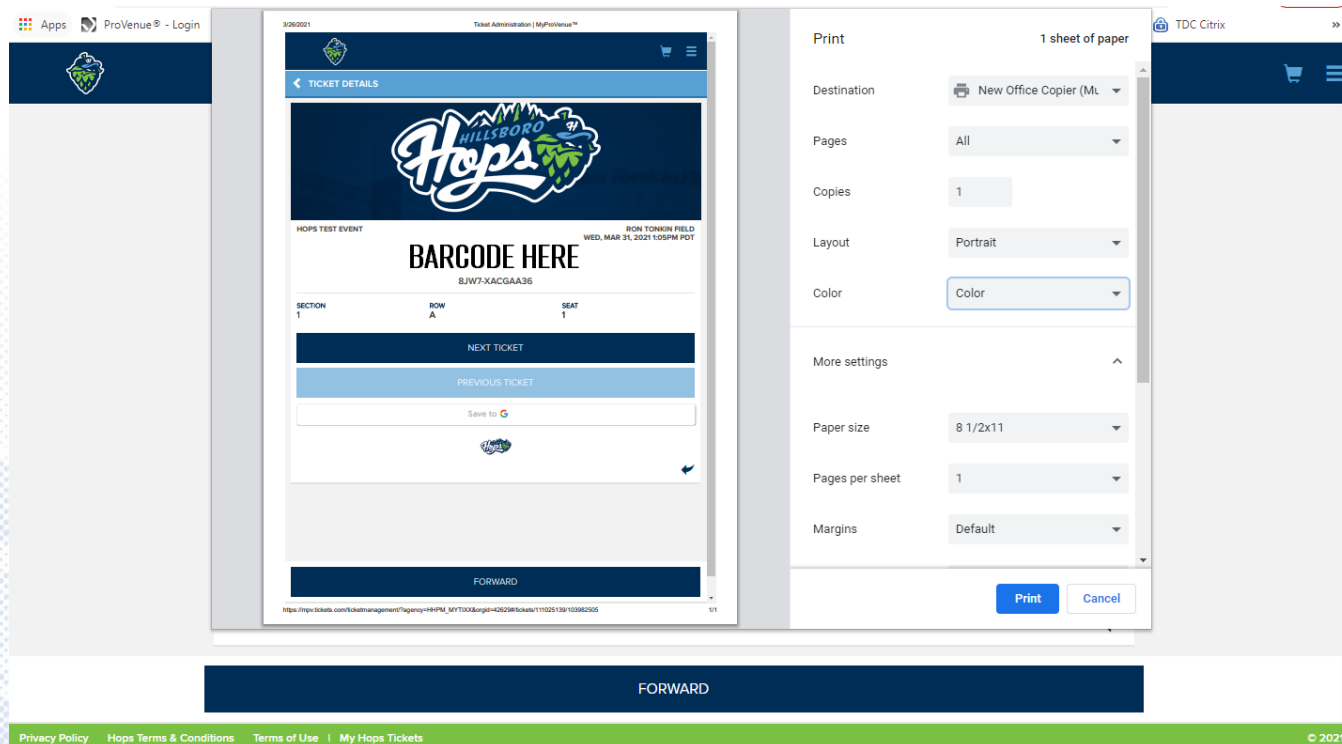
Apps ProVenue® - Login TDC Citrix

3/26/2021 Ticket Administration | MyProVenue™

TICKET DETAILS

HILLSBORO Hops

HOPS TEST EVENT

RON TONKIN FIELD
WED, MAR 31, 2021 1:05PM PDT

BARCODE HERE

8JW7-XACGAA36

| SECTION | ROW | SEAT |
|---|---|---|
| 1 | A | 1 |

NEXT TICKET

PREVIOUS TICKET

Save to G

Hops

FORWARD

https://mpv.tickets.com/ticketmanagement/?agency=HHPM_MYTIXX&orgid=42629#/tickets/11025139/103982505 1/1

Print 1 sheet of paper

Destination New Office Copier (Mu

Pages All

Copies 1

Layout Portrait

Color Color

More settings

Paper size 8 1/2x11

Pages per sheet 1

Margins Default

Print Cancel

FORWARD

Privacy Policy Hops Terms & Conditions Terms of Use | My Hops Tickets © 202